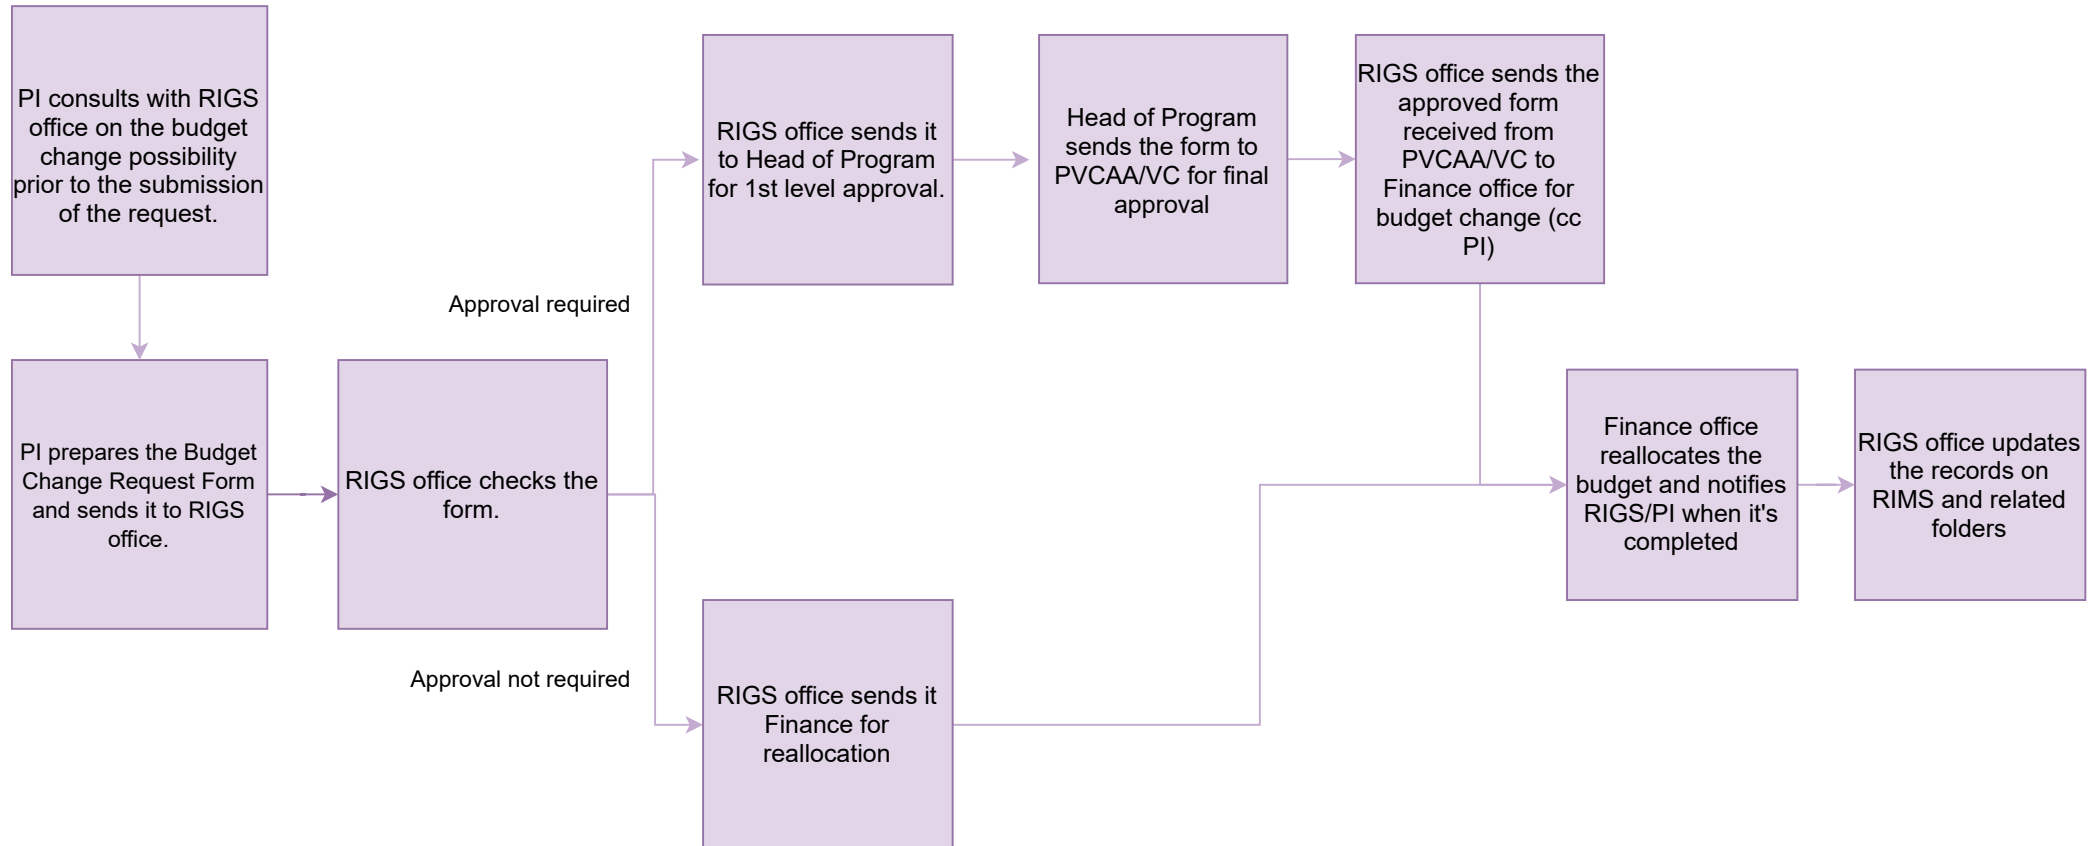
PI consults with RIGS office on the budget change possibility prior to the submission of the request.

PI prepares the Budget Change Request Form and sends it to RIGS office.

RIGS office checks the form.

Approval required

Approval not required

RIGS office sends it to Head of Program for 1st level approval.

Head of Program sends the form to PVCAA/VC for final approval

RIGS office sends the approved form received from PVCAA/VC to Finance office for budget change (cc PI)

RIGS office sends it Finance for reallocation

Finance office reallocates the budget and notifies RIGS/PI when it's completed

RIGS office updates the records on RIMS and related folders